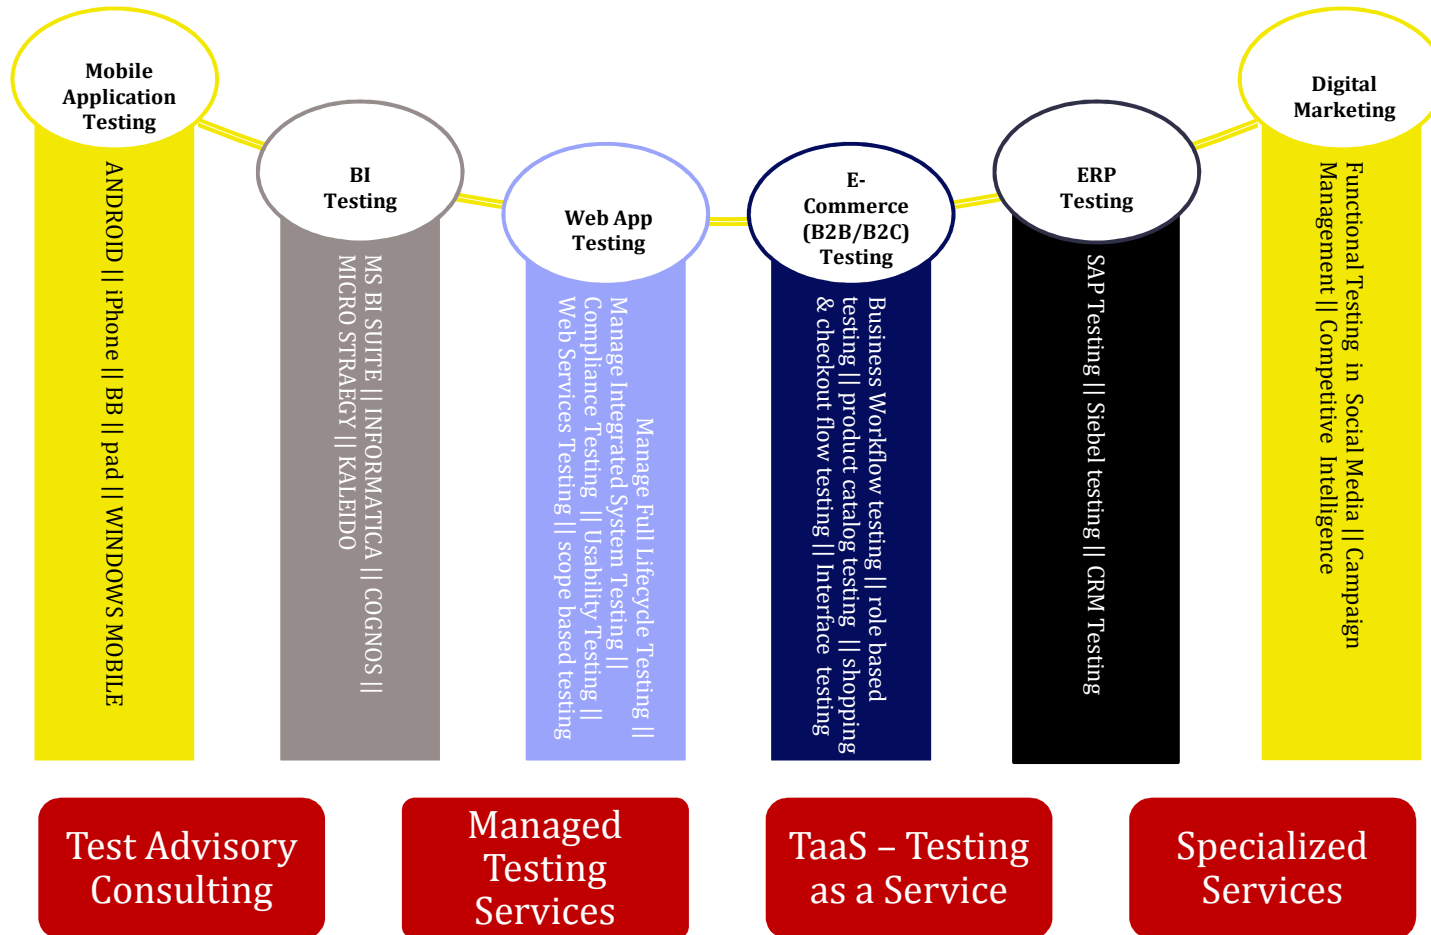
Mobile Application Testing

ANDROID || iPhone || BB || pad || WINDOWS MOBILE

BI Testing

MS BI SUITE || INFORMATICA || COGNOS || MICRO STRAEGY || KALEIDO

Web App Testing

Manage Full Lifecycle Testing || Manage Integrated System Testing || Compliance Testing || Usability Testing || Web Services Testing || scope based testing

E-Commerce (B2B/B2C) Testing

Business Workflow testing || role based testing || product catalog testing || shopping & checkout flow testing || Interface testing

ERP Testing

SAP Testing || Siebel testing || CRM Testing

Digital Marketing

Functional Testing in Social Media || Campaign Management || Competitive Intelligence

Test Advisory Consulting

Managed Testing Services

TaaS – Testing as a Service

Specialized Services